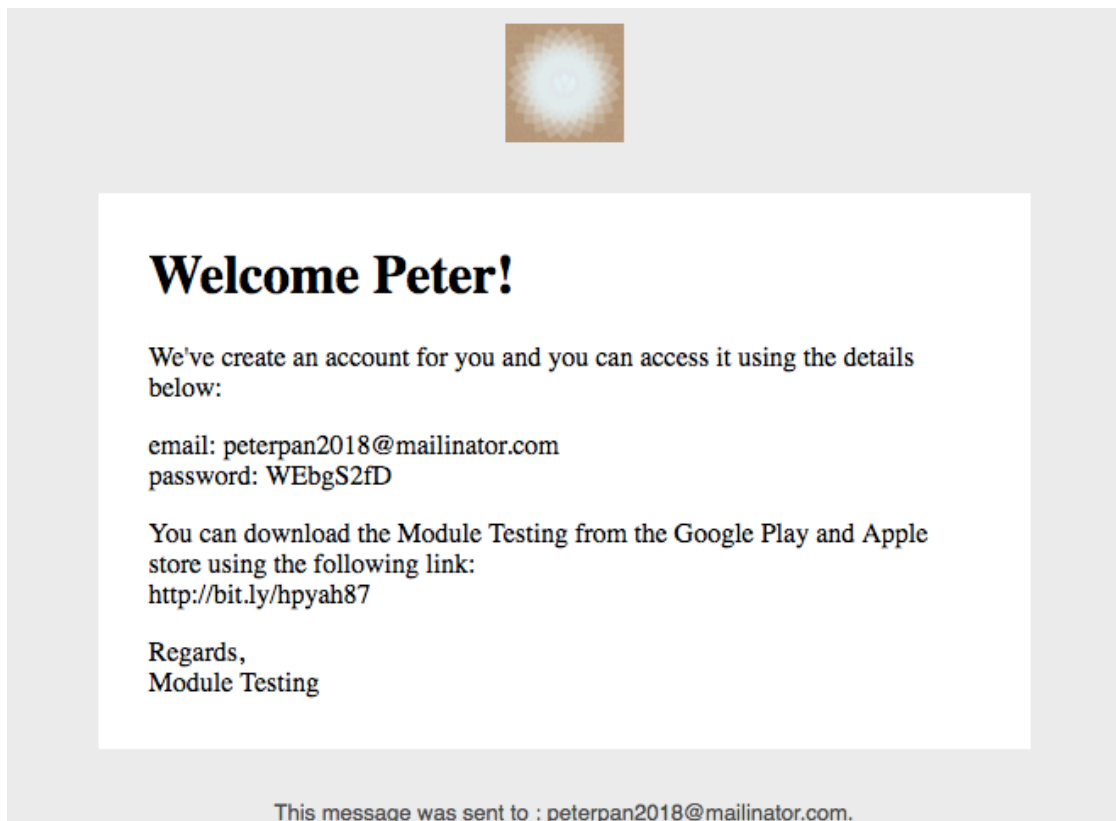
# Welcome Peter!

We've create an account for you and you can access it using the details below:

email: peterpan2018@mailinator.com
password: WEbgS2fD

You can download the Module Testing from the Google Play and Apple store using the following link:
http://bit.ly/hpyah87

Regards,
Module Testing

This message was sent to : peterpan2018@mailinator.com.